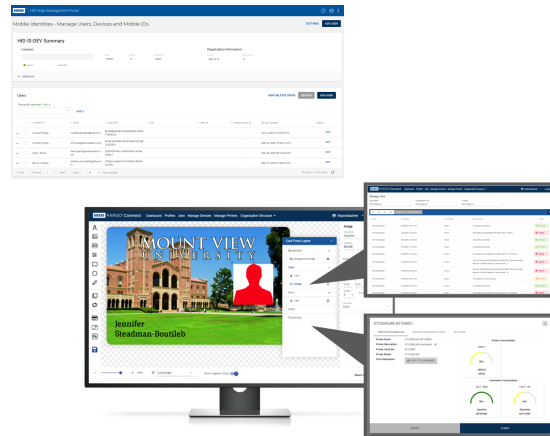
HID Origo Management Portal

Mobile Identities - Manage Users, Devices and Mobile IDs

SETTINGS

ADD USER

HID-SI-DEV Summary

Licenses

Organization Information

Users

VIEW DELETED USERS

ADD USER

HID FARGO Connect Dashboard Profiles Jobs Manage Devices Manage Printers Organization Structure

MOUNT VIEW
UNIVERSITY

Jennifer
Steadman-Boutileb

Card Front Layers

Background

Image

Text

Image

Landscape

Printer Consumables

Lamination Consumables

CANCEL

SUBMIT